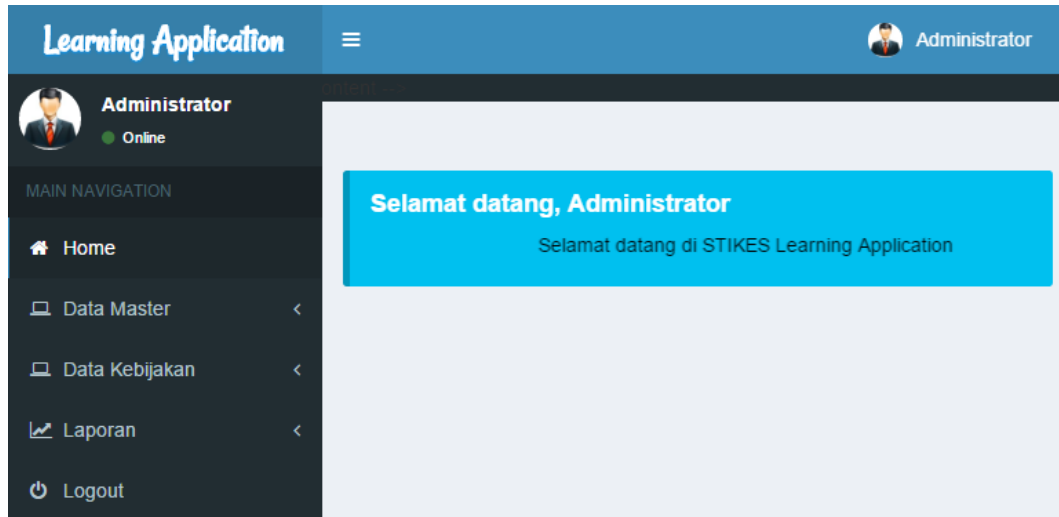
Learning Application

≡

Administrator

Administrator
Online

ontent -->

MAIN NAVIGATION

Home

Data Master <

Data Kebijakan <

Laporan <

Logout

Selamat datang, Administrator

Selamat datang di STIKES Learning Application